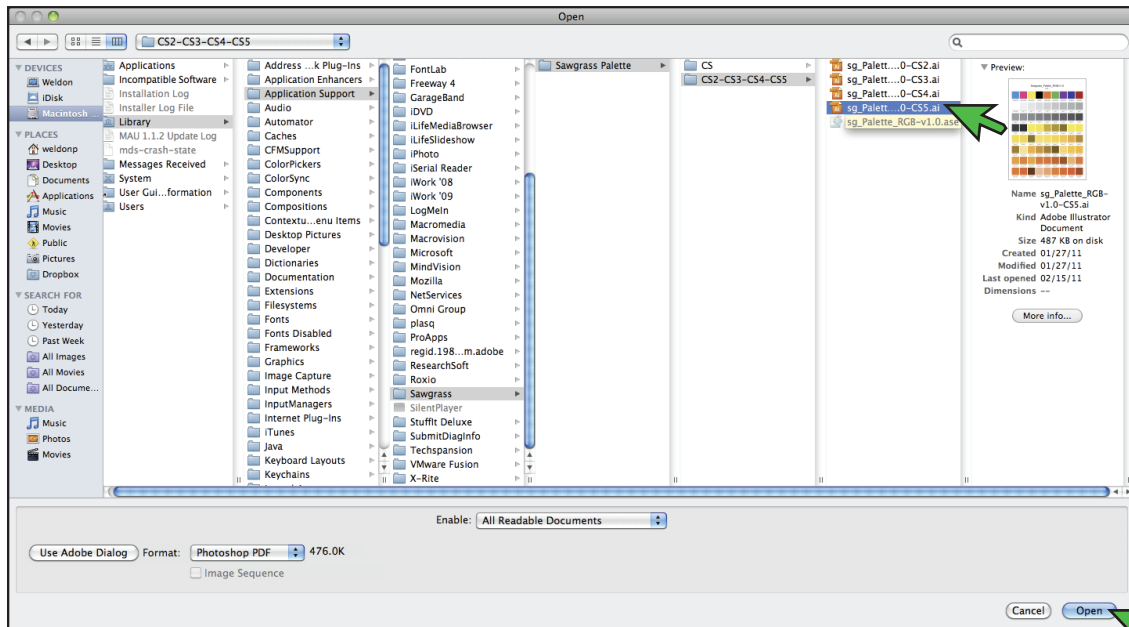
Open

CS2-CS3-CS4-CS5

▼ DEVICES
Weldon
iDisk
Macintosh...
▼ PLACES
weldonp
Desktop
Documents
Applications
Music
Movies
Public
Pictures
Dropbox
▼ SEARCH FOR
Today
Yesterday
Past Week
All Images
All Movies
All Docume...
▼ MEDIA
Music
Photos
Movies

Applications
Incompatible Software
Installation Log
Installer Log File
Library
MAU 1.1.2 Update Log
mds-crash-state
Messages Received
System
User Gui...formation
Users

Address ...k Plug-Ins
Application Enhancers
Application Support
Audio
Automator
Caches
CFMSupport
ColorPickers
ColorSync
Components
Compositions
Contextu...enu Items
Desktop Pictures
Developer
Dictionaries
Documentation
Extensions
Filesystems
Fonts
Fonts Disabled
Frameworks
Graphics
Image Capture
Input Methods
InputManagers
Internet Plug-Ins
iTunes
Java
Keyboard Layouts
Keychains

FontLab
Freeway 4
GarageBand
iDVD
iLifeMediaBrowser
iLifeSlideshow
iPhoto
iSerial Reader
iWork '08
iWork '09
LogMeIn
Macromedia
Macrovision
Microsoft
MindVision
Mozilla
NetServices
Omni Group
plasq
ProApps
regid.198...m.adobe
ResearchSoft
Roxio
Sawgrass
SilentPlayer
StuffIt Deluxe
SubmitDiagInfo
Techspansion
VMware Fusion
X-Rite

Sawgrass Palette

CS
CS2-CS3-CS4-CS5

sg_Palett....0-CS2.ai
sg_Palett....0-CS3.ai
sg_Palett....0-CS4.ai
sg_Palett....0-CS5.ai
sg_Palette_RGB-v1.0.ase

▼ Preview:

Name sg_Palette_RGB-v1.0-CS5.ai
Kind Adobe Illustrator Document
Size 487 KB on disk
Created 01/27/11
Modified 01/27/11
Last opened 02/15/11
Dimensions --

More info...

Enable: All Readable Documents

Use Adobe Dialog Format: Photoshop PDF 476.0K
Image Sequence

Cancel Open